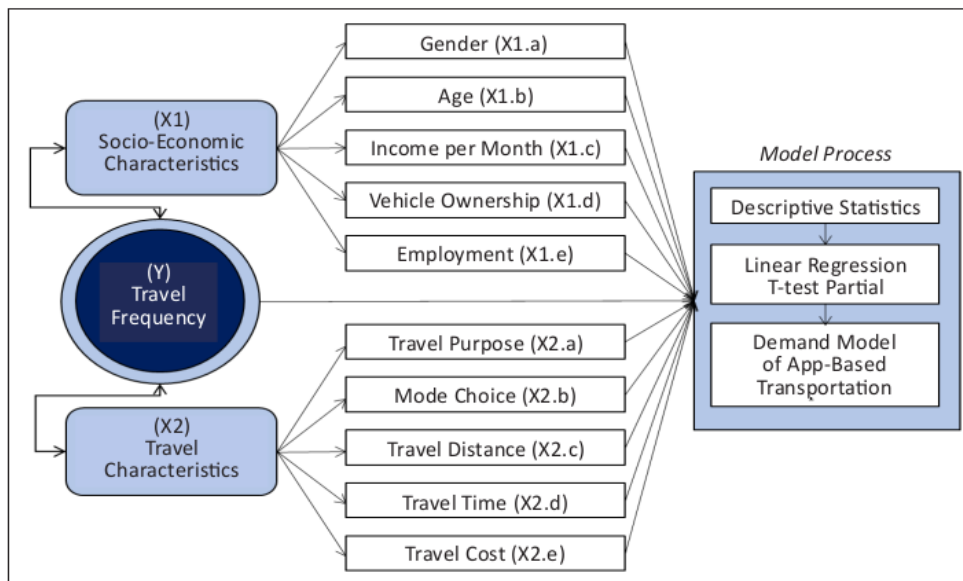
(X1)
Socio-Economic Characteristics

(Y)
Travel Frequency

(X2)
Travel Characteristics

Gender (X1.a)

Age (X1.b)

Income per Month (X1.c)

Vehicle Ownership (X1.d)

Employment (X1.e)

Travel Purpose (X2.a)

Mode Choice (X2.b)

Travel Distance (X2.c)

Travel Time (X2.d)

Travel Cost (X2.e)

Model Process

Descriptive Statistics

Linear Regression
T-test Partial

Demand Model
of App-Based
Transportation